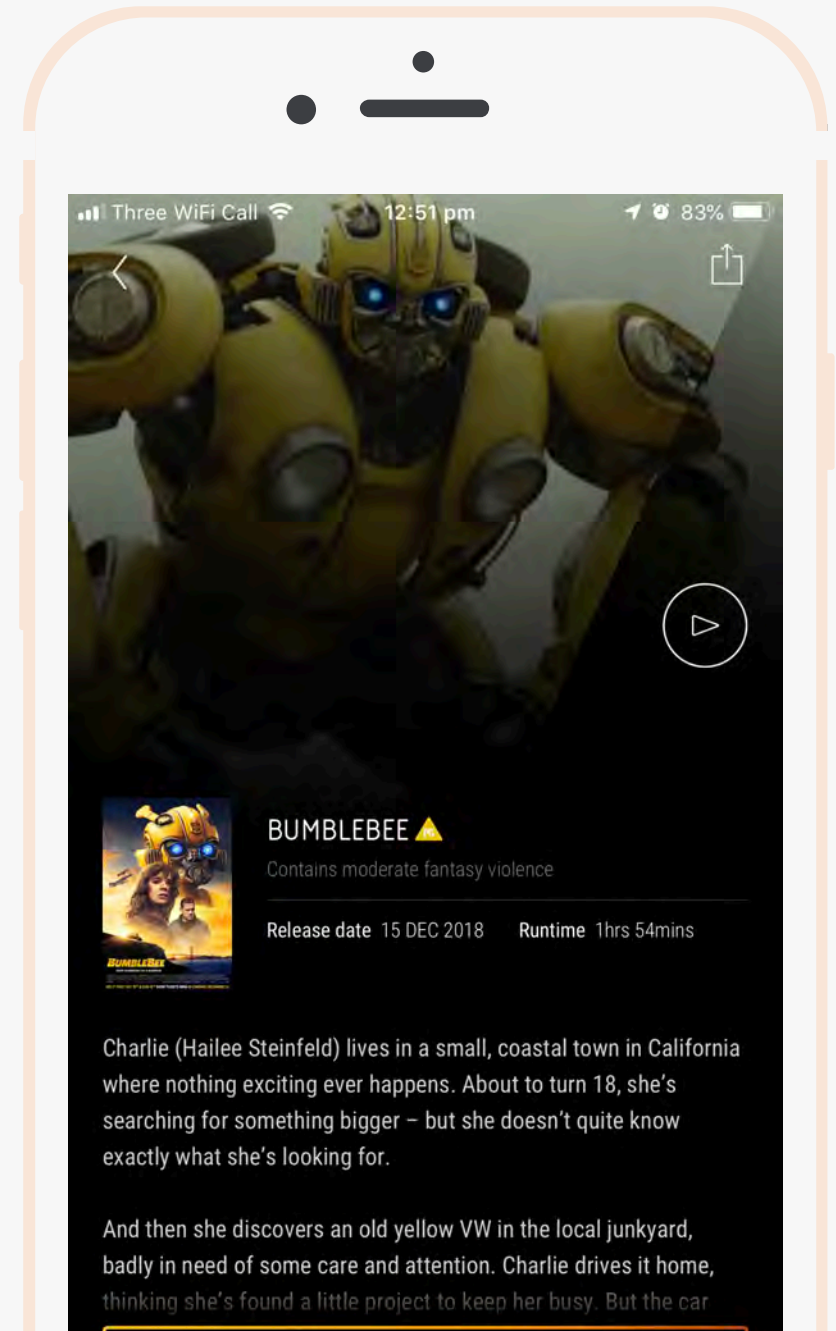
Three WiFi Call 12:51 pm 83%

BUMBLEBEE PG

Contains moderate fantasy violence

Release date 15 DEC 2018 Runtime 1hrs 54mins

BUMBLEBEE

Charlie (Hailee Steinfeld) lives in a small, coastal town in California where nothing exciting ever happens. About to turn 18, she's searching for something bigger – but she doesn't quite know exactly what she's looking for.

And then she discovers an old yellow VW in the local junkyard, badly in need of some care and attention. Charlie drives it home, thinking she's found a little project to keep her busy. But the car